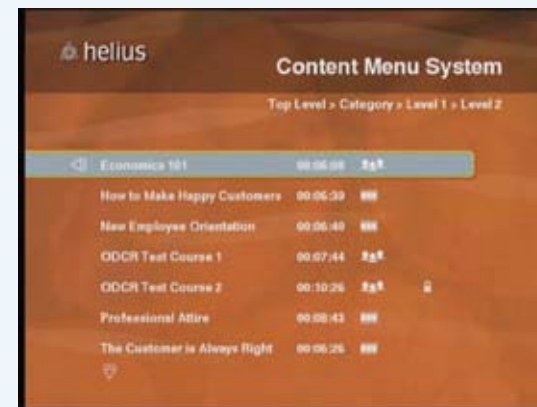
helius

Content Menu System

Top Level > Category > Level 1 > Level 2

| | | |
|---|---|---|
| Economics 101 | 00:06:08 | |
| How to Make Happy Customers | 00:06:39 | |
| New Employee Orientation | 00:06:40 | |
| ODCR Test Course 1 | 00:07:44 | |
| ODCR Test Course 2 | 00:10:26 | |
| Professional Attire | 00:08:43 | |
| The Customer is Always Right | 00:06:26 | |